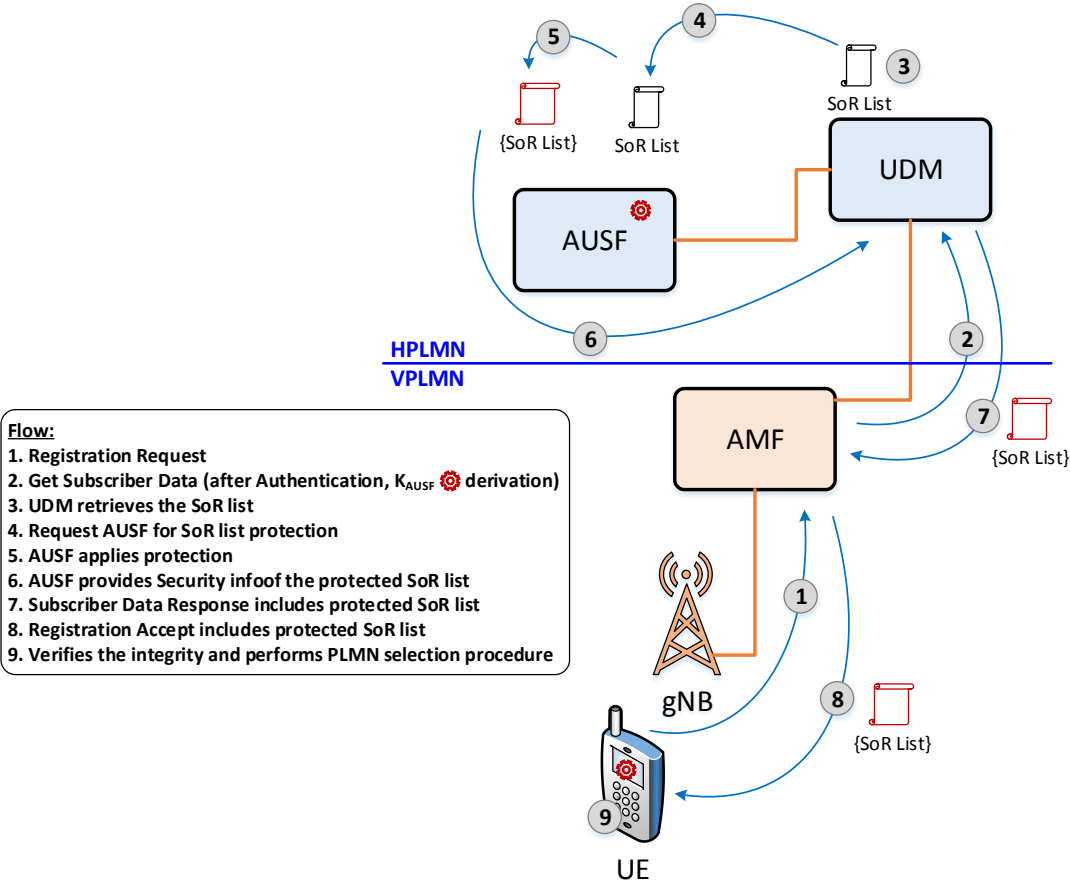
5
4
3
SoR List
{SoR List}
SoR List
UDM
AUSF
6
2
HPLMN
VPLMN
AMF
7
{SoR List}

**Flow:**
1. Registration Request
2. Get Subscriber Data (after Authentication, $K_{AUSF}$ derivation)
3. UDM retrieves the SoR list
4. Request AUSF for SoR list protection
5. AUSF applies protection
6. AUSF provides Security infoof the protected SoR list
7. Subscriber Data Response includes protected SoR list
8. Registration Accept includes protected SoR list
9. Verifies the integrity and performs PLMN selection procedure

1
gNB
8
{SoR List}
9
UE